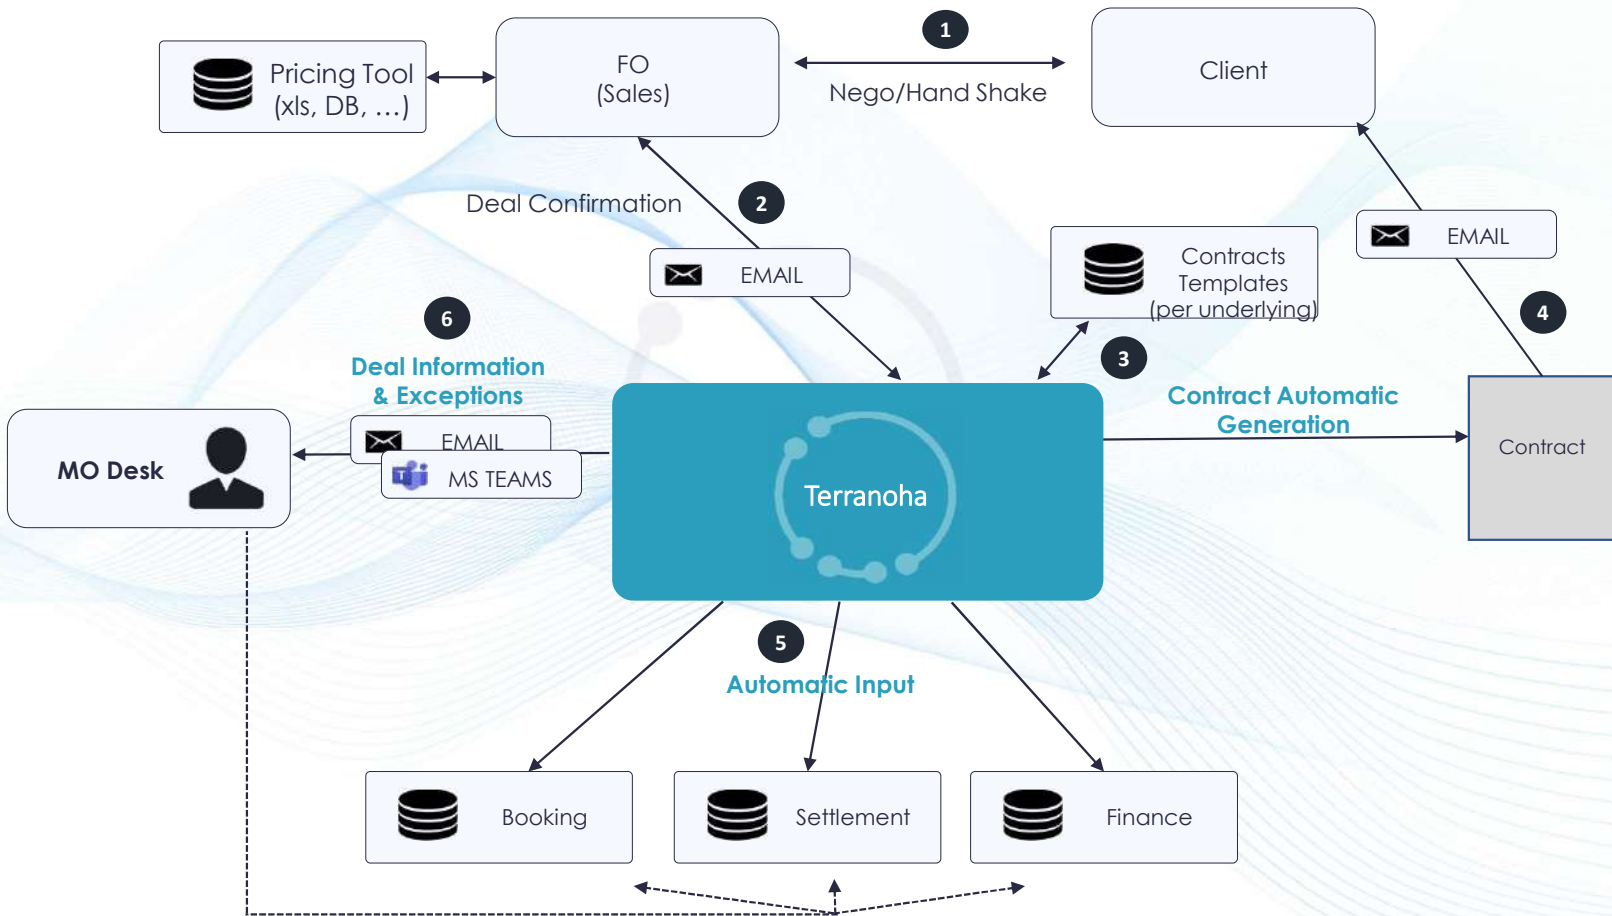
Pricing Tool (xls, DB, …)

FO (Sales)

1

Nego/Hand Shake

Client

Deal Confirmation

2

EMAIL

Contracts Templates (per underlying)

EMAIL

4

6

Deal Information & Exceptions

3

Contract Automatic Generation

MO Desk

EMAIL

MS TEAMS

Terranoha

Contract

5

Automatic Input

Booking

Settlement

Finance